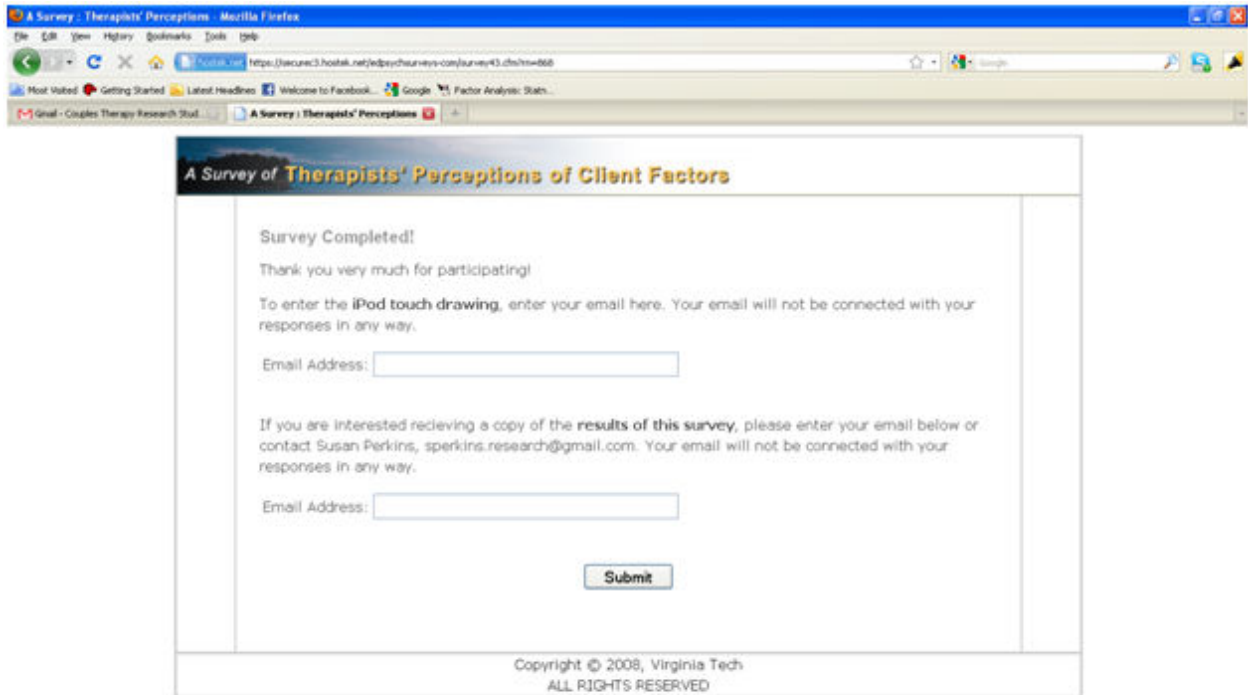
A Survey : Therapists' Perceptions - Mozilla Firefox

File Edit View History Bookmarks Tools Help

hostek.net https://secure3.hostek.net/edpsychsurveys.com/survey43.cfm?rn=868

Google

Most Visited Getting Started Latest Headlines Welcome to Facebook... Google Factor Analysis: Statn...

Gmail - Couples Therapy Research Stud... A Survey : Therapists' Perceptions

A Survey of Therapists' Perceptions of Client Factors

Survey Completed!

Thank you very much for participating!

To enter the **iPod touch drawing**, enter your email here. Your email will not be connected with your responses in any way.

Email Address:

If you are interested recieving a copy of the **results of this survey**, please enter your email below or contact Susan Perkins, sperkins.research@gmail.com. Your email will not be connected with your responses in any way.

Email Address:

Submit

Copyright © 2008, Virginia Tech
ALL RIGHTS RESERVED